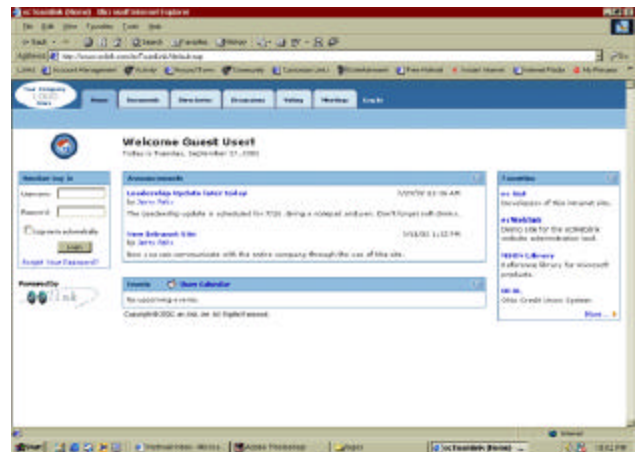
Welcome Guest User!

Today is Tuesday, September 17, 2002

Member log in

Username:

Password:

Log me in automatically

Login

Forgot Your Password?

Powered By

Announcements

Leadership Update later today

by Jerry Fultz

The leadership update is scheduled for 3:00 during a notepad and lunch. Don't forget soft drinks.

New Intranet Site

by Jerry Fultz

Now you can communicate with the entire company through the use of this site.

Events

Show Calendar

No upcoming events.

Copyright ©2002 ec-link, Inc. All Rights Reserved.

Favorites

ec-link

Developers of this intranet site.

ecWebLab

Demo site for the ecWebLink website administration tool.

MSDN Library

Reference library for Microsoft products.

Ohio Credit Union System

More...

Home

Documents

Directories

Discussions

Voting

Meetings

Log In